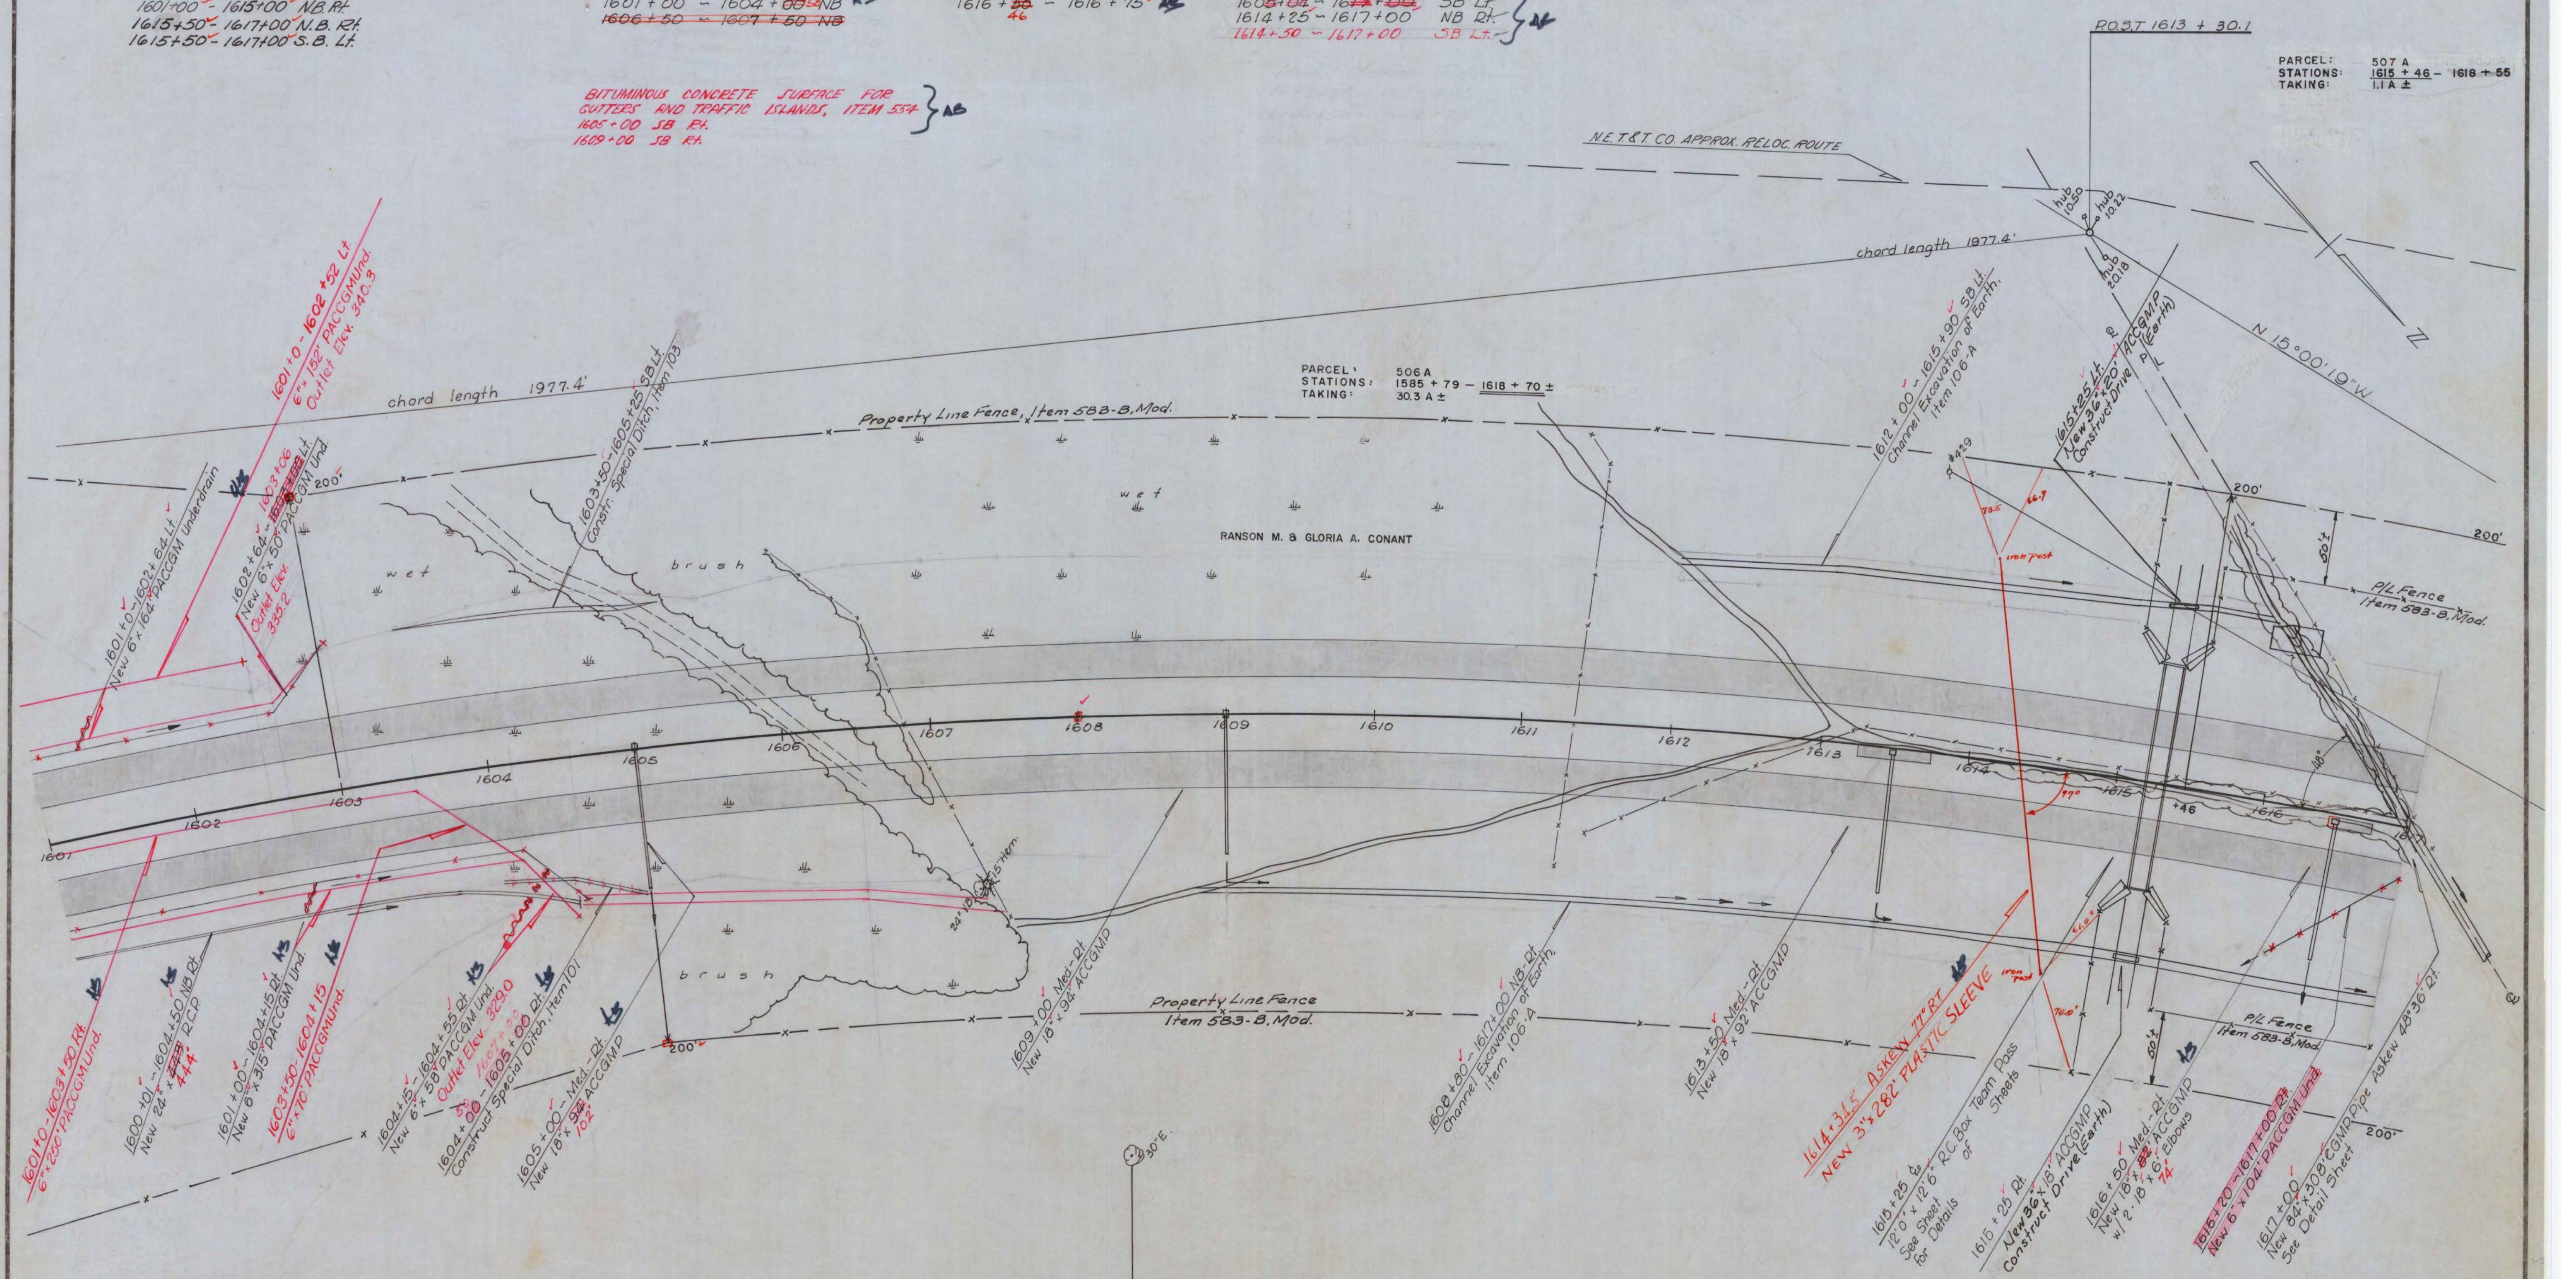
1601+00 - 1615+00 N.B.Rt.
1615+50 - 1617+00 N.B.Rt.
1615+50 - 1617+00 S.B.Lt.

1601+00 - 1604+00 NB
1606+50 - 1607+50 NB

1616+50 46 - 1616+15

1605+00 - 1617+00 SB Lt.
1614+25 - 1617+00 NB Rt.
1614+50 - 1617+00 SB Lt.

P.O.S.T 1613 + 30.1

PARCEL: 507 A
STATIONS: 1615 + 46 - 1618 + 55
TAKING: 1.1 A ±

BITUMINOUS CONCRETE SURFACE FOR GUTTERS AND TRAFFIC ISLANDS, ITEM 554
1605+00 SB Rt.
1609+00 SB Rt.

N.E.T.&T. CO. APPROX. RELOC. ROUTE

hub 10.50
hub 10.22
hub 20.18

chord length 1977.4'

N 15°00'19"W

chord length 1977.4'

PARCEL: 506A
STATIONS: 1585 + 79 - 1618 + 70 ±
TAKING: 30.3 A ±

Property Line Fence, Item 583-B, Mod.

1601+0 - 1602+52 Lt
6" x 152' PACCGM Und.
Outlet Elev. 340.3

1601+0 - 1602+64 Lt
New 6" x 164' PACCGM Underdrain

1602+64 - 1603+06 Lt
New 6" x 50' PACCGM Und.
Outlet Elev. 333.2

1603+50 - 1605+25 SB Lt.
Constr. Special Ditch, Item 103

1612+00 - 1615+90 SB Lt.
Channel Excavation of Earth, Item 106-A

1615+25 Lt.
New 36" x 20' ACCGMP
Construct Drive (Earth)

#429

wet
wet
brush
brush

RANSON M. & GLORIA A. CONANT

iron post

200'
200'
200'
200'
200'

50'±
50'±

P/L Fence
Item 583-B, Mod.

1601 1602 1603 1604 1605 1606 1607 1608 1609 1610 1611 1612 1613 1614 1615 1616

+46

77°

24" 15 Item

1601+0 - 1603+50 Rt.
6" x 250' PACCGM Und.

1600+01 - 1604+50 NB Rt.
New 24" x 444' RCP

1601+00 - 1604+15 Rt.
New 6" x 315' PACCGM Und.

1603+50 - 1604+15
6" x 70' PACCGM Und.

1604+15 - 1604+55 Rt.
New 6" x 58' PACCGM Und.
Outlet Elev. 329.0

1604+00 - 1605+00 Rt.
Construct Special Ditch, Item 101

1605+00 - Med.-Rt.
New 18" x 102' ACCGMP

1609+00 Med.-Rt.
New 18" x 34' ACCGMP

Property Line Fence
Item 583-B, Mod.

1608+80 - 1617+00 NB Rt.
Channel Excavation of Earth, Item 106-A

1613+50 Med.-Rt.
New 18" x 92' ACCGMP

1614+34.5 ASKEW 77° RT.
NEW 3" x 282' PLASTIC SLEEVE

1615+25 Lt.
12'0" x 12'6" R.C. Box Team Pass
See Sheet of Sheets for Details

1615+25 Rt.
New 36" x 18' ACCGMP
Construct Drive (Earth)

1616+50 Med.-Rt.
New 18" x 74' ACCGMP
w/ 2 - 18" x 6' Elbows

1616+20 - 1617+00 Lt.
New 6" x 104' PACCGM Und.

1617+00
New 84" x 308' CGMP Pipe Askew 48°36' Rt.
See Detail Sheet

P/L Fence
Item 583-B, Mod.

30°E